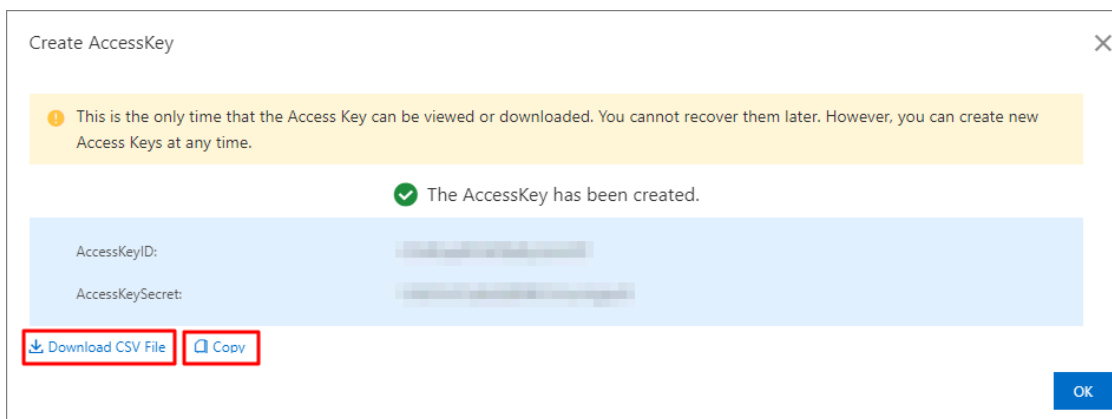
Create AccessKey

×

This is the only time that the Access Key can be viewed or downloaded. You cannot recover them later. However, you can create new Access Keys at any time.

The AccessKey has been created.

| | |
|---|---|
| AccessKeyID: | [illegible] |
| AccessKeySecret: | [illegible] |

Download CSV File

Copy

OK